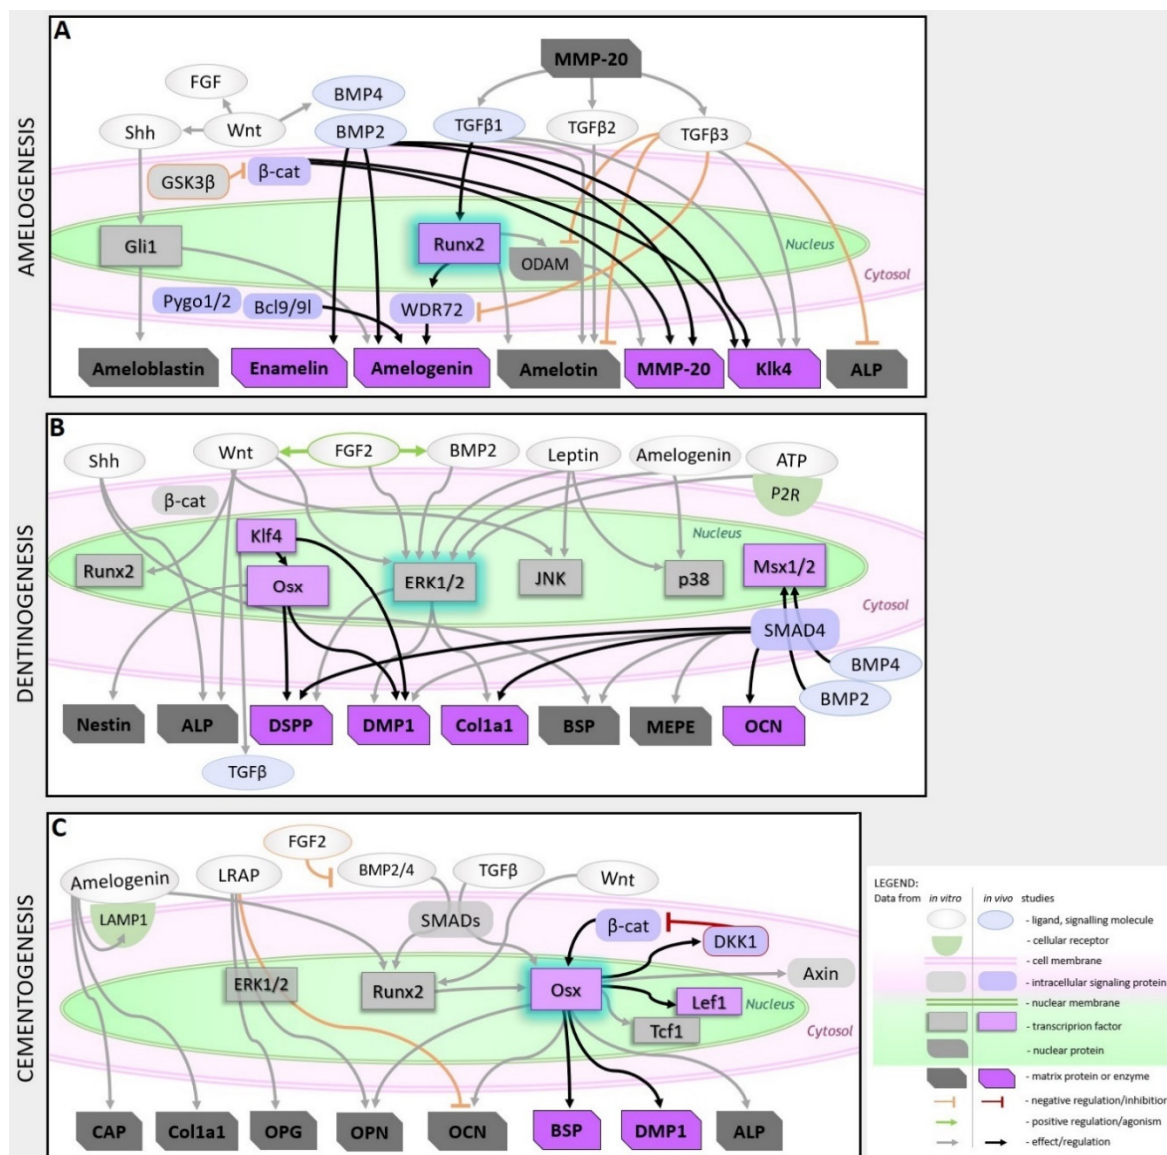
A

AMELOGENESIS

MMP-20

FGF

BMP4

Shh

Wnt

BMP2

TGFβ1

TGFβ2

TGFβ3

GSK3β

β-cat

Gli1

Runx2

Nucleus

ODAM

Cytosol

Pygo1/2

Bcl9/9l

WDR72

Ameloblastin

Enamelin

Amelogenin

Amelotin

MMP-20

Klk4

ALP

B

DENTINOGENESIS

Shh

Wnt

FGF2

BMP2

Leptin

Amelogenin

ATP

β-cat

P2R

Nucleus

Klf4

Runx2

Osx

ERK1/2

JNK

p38

Msx1/2

Cytosol

SMAD4

BMP4

BMP2

Nestin

ALP

DSPP

DMP1

Col1a1

BSP

MEPE

OCN

TGFβ

C

CEMENTOGENESIS

FGF2

Amelogenin

LRAP

BMP2/4

TGFβ

Wnt

LAMP1

SMADs

β-cat

DKK1

ERK1/2

Runx2

Osx

Axin

Lef1

Nucleus

Tcf1

Cytosol

CAP

Col1a1

OPG

OPN

OCN

BSP

DMP1

ALP

LEGEND:
Data from in vitro | in vivo studies
- ligand, signalling molecule
- cellular receptor
- cell membrane
- intracellular signaling protein
- nuclear membrane
- transcriprion factor
- nuclear protein
- matrix protein or enzyme
- negative regulation/inhibitior
- positive regulation/agonism
- effect/regulation